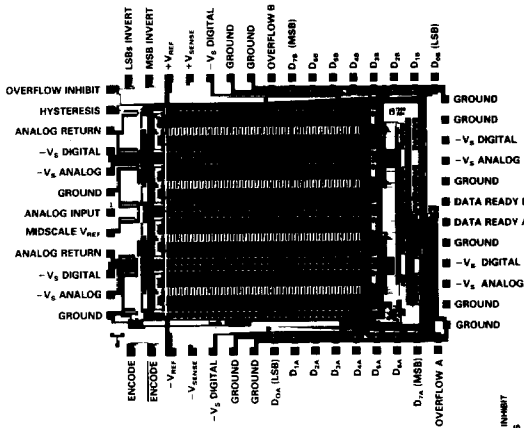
LSBs INVERT
MSB INVERT
$+V_{REF}$
$+V_{SENSE}$
$-V_S$ DIGITAL
GROUND
GROUND
OVERFLOW B
$D_{7B}$ (MSB)
$D_{6B}$
$D_{5B}$
$D_{4B}$
$D_{3B}$
$D_{2B}$
$D_{1B}$
$D_{0B}$ (LSB)

OVERFLOW INHIBIT
HYSTERESIS
ANALOG RETURN
$-V_S$ DIGITAL
$-V_S$ ANALOG
GROUND
ANALOG INPUT
MIDSCALE $V_{REF}$
ANALOG RETURN
$-V_S$ DIGITAL
$-V_S$ ANALOG
GROUND

GROUND
GROUND
$-V_S$ DIGITAL
$-V_S$ ANALOG
GROUND
DATA READY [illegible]
DATA READY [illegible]
GROUND
$-V_S$ DIGITAL
$-V_S$ ANALOG
GROUND
GROUND

ENCODE
$\overline{ENCODE}$
$-V_{REF}$
$-V_{SENSE}$
$-V_S$ DIGITAL
GROUND
GROUND
$D_{0A}$ (LSB)
$D_{1A}$
$D_{2A}$
$D_{3A}$
$D_{4A}$
$D_{5A}$
$D_{6A}$
$D_{7A}$ (MSB)
OVERFLOW A
INHIBIT